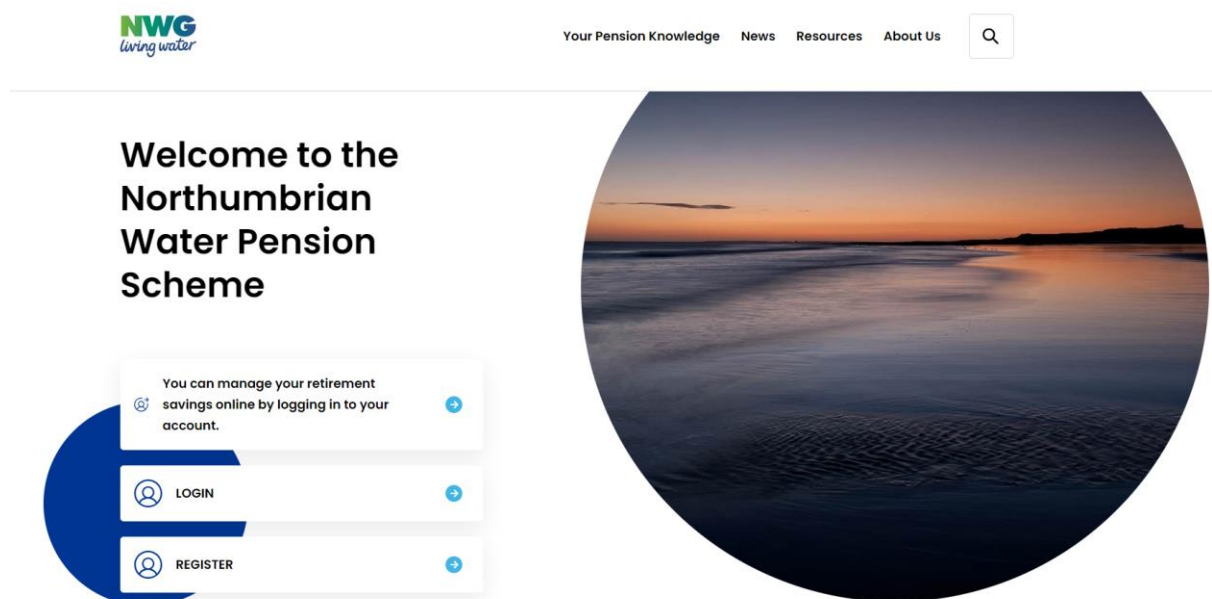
NWG
living water

Your Pension Knowledge News Resources About Us

Welcome to the Northumbrian Water Pension Scheme

You can manage your retirement savings online by logging in to your account.

LOGIN

REGISTER